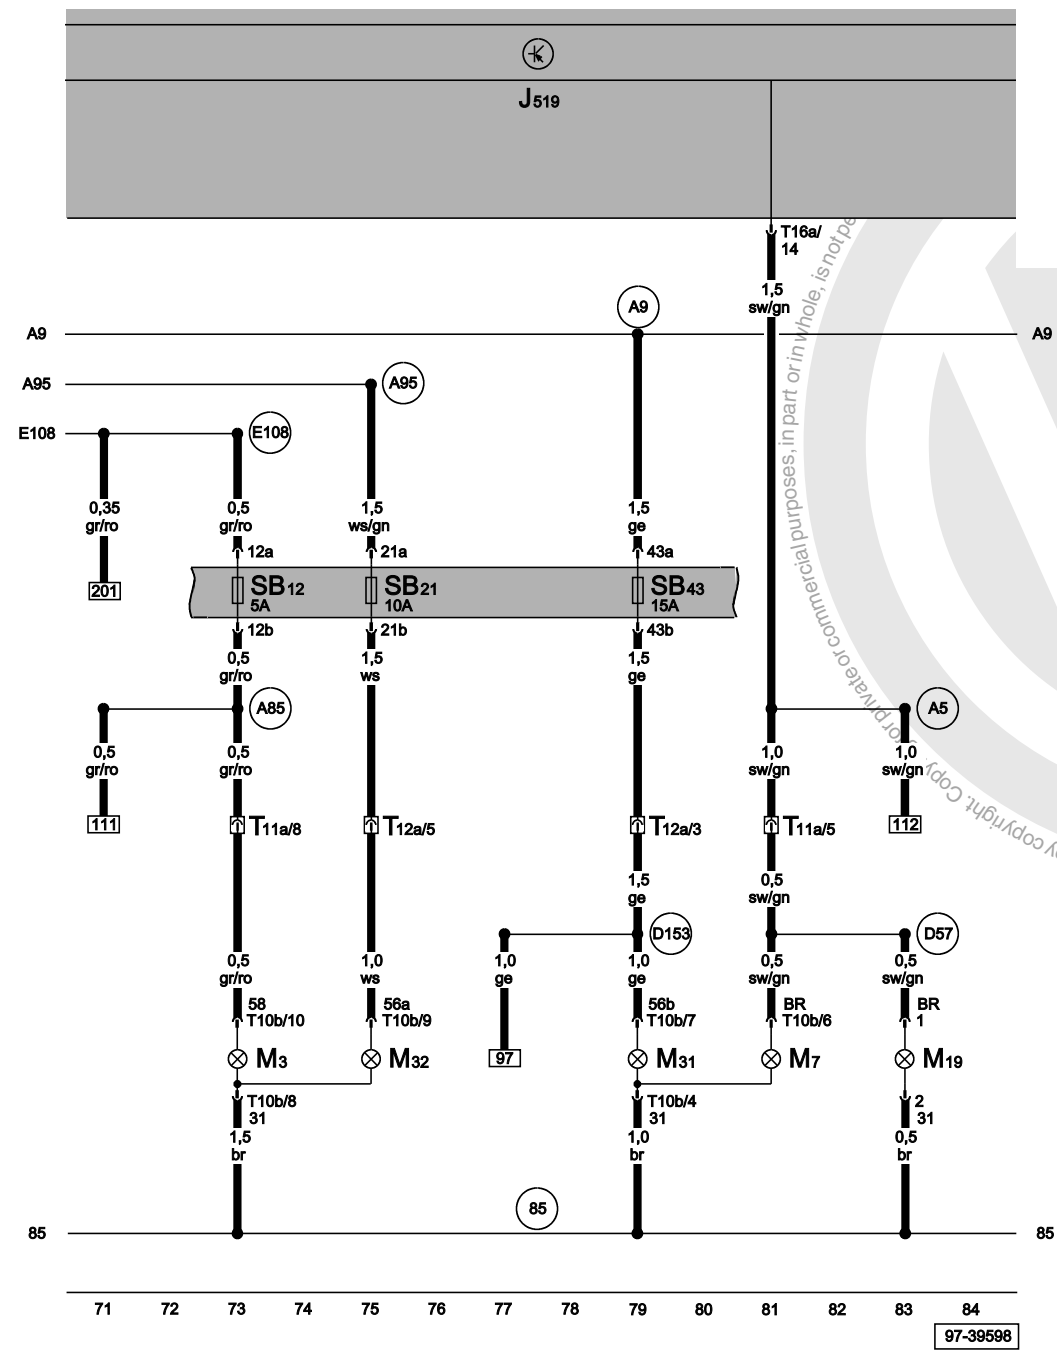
$J_{519}$

T16a/ 14

1,5 sw/gn

A9

A9

A9

A95

A95

E108

E108

0,35 gr/ro

201

0,5 gr/ro

12a

1,5 ws/gn

21a

1,5 ge

43a

$SB_{12}$ 5A

$SB_{21}$ 10A

$SB_{43}$ 15A

12b

21b

43b

0,5 gr/ro

1,5 ws

1,5 ge

A85

A5

0,5 gr/ro

0,5 gr/ro

1,0 sw/gn

1,0 sw/gn

111

112

$T_{11a/8}$

$T_{12a/5}$

$T_{12a/3}$

$T_{11a/5}$

1,5 ge

0,5 sw/gn

D153

D57

0,5 gr/ro

1,0 ws

1,0 ge

1,0 ge

0,5 sw/gn

0,5 sw/gn

58 T10b/10

56a T10b/9

97

56b T10b/7

BR T10b/6

BR 1

$M_3$

$M_{32}$

$M_{31}$

$M_7$

$M_{19}$

T10b/8 31

T10b/4 31

2 31

1,5 br

1,0 br

0,5 br

85

85

85

71 72 73 74 75 76 77 78 79 80 81 82 83 84

97-39598

Protected by copyright. Copying for private or commercial purposes, in part or in whole, is not pe